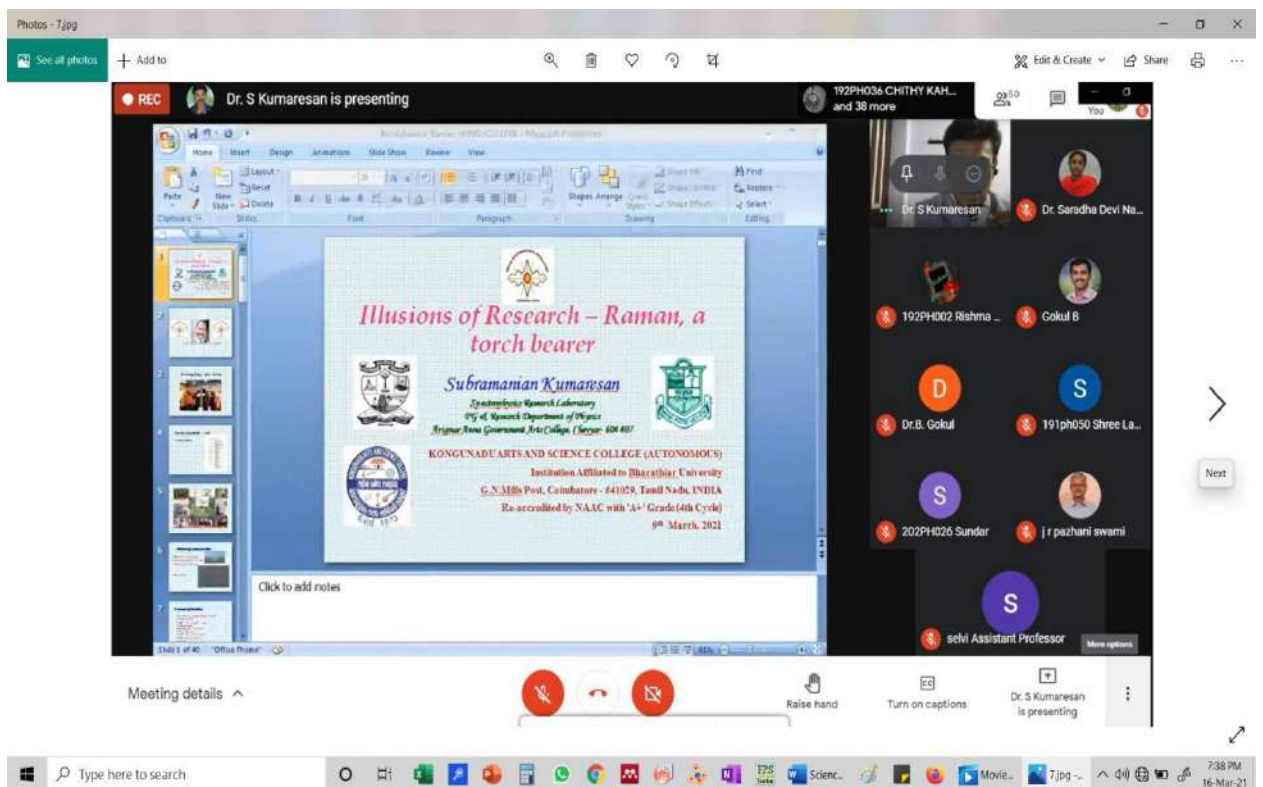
Photos - 7.jpg

See all photos + Add to

Edit & Create Share

REC Dr. S Kumaresan is presenting

192PH036 CHITHY KAH... and 38 more

50

You

Home Insert Design Animations Slide Show Review View

Illusions of Research – Raman, a torch bearer

Subramanian Kumaresan

Spectrophysics Research Laboratory
PG & Research Department of Physics
Arignar Anna Government Arts College, Cheyyar- 604 407

KONGUNADU ARTS AND SCIENCE COLLEGE (AUTONOMOUS)
Institution Affiliated to Bharathiar University
G.N.Mills Post, Coimbatore - 641029, Tamil Nadu, INDIA
Re-accredited by NAAC with 'A+' Grade (4th Cycle)
9th March, 2021

Click to add notes

Slide 1 of 40 "Office Theme"

Dr. S Kumaresan

Dr. Saradha Devi Na...

192PH002 Rishma ...

Gokul B

D
Dr.B. Gokul

S
191ph050 Shree La...

S
202PH026 Sundar

j r pazhani swami

S
selvi Assistant Professor

More options

Next

Meeting details

Raise hand

Turn on captions

Dr. S Kumaresan is presenting

Type here to search

Scienc...

Movie...

7.jpg -...

7:38 PM
16-Mar-21